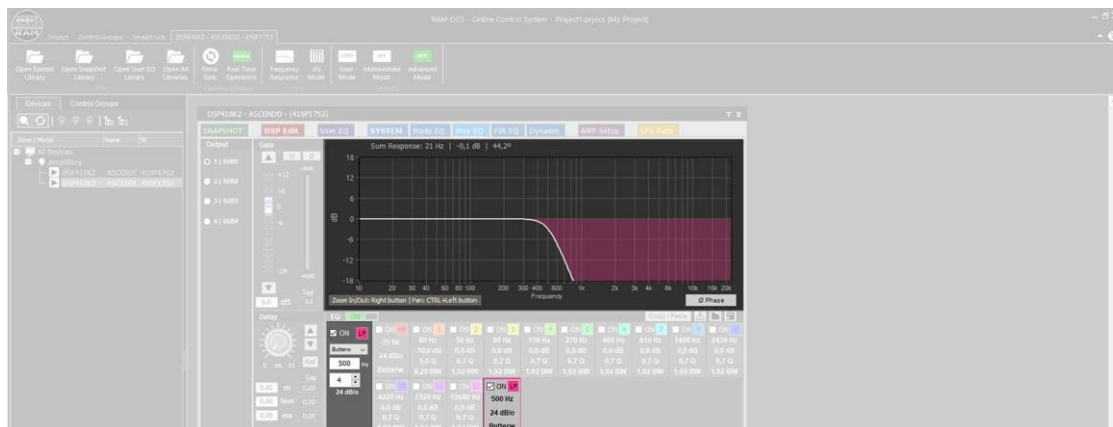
RAM OCS - Online Control System - Project1.prjocs [My Project]

Project Control Groups Smart Link DSP410K2 - ASCENDO - [410P1753]

Open System Library Open Snapshot Library Open User EQ Library Open All Libraries Force Sync Real Time Operation Frequency Response VU Mode User Mode Intermediate Mode Advanced Mode

Devices Control Groups

All Devices
Amplifiers
DSP410K2 ASCENDO 410P1762
DSP410K2 ASCENDO 410P1753

DSP410K2 - ASCENDO - [410P1753]

SNAPSHOT DSP Edit User EQ SYSTEM Mode EQ Way EQ FIR EQ Dynamic AMP Setup SPK Data

Output Gain
1 | SUB1
2 | SUB2
3 | SUB3
4 | SUB4

Sum Response: 21 Hz | -0,1 dB | 44,2º

18 12 6 0 -6 -12 -18
dB
10 20 30 40 60 80 100 200 300 400 600 1k 2k 3k 4k 6k 10k 16k 20k
Frequency

Zoom In/Out: Right button | Pan: CTRL +Left button
Ø Phase

0,0 dB
Delay
ON
Butterw
500 Hz
4
24 dB/o

35 Hz 24 dB/o Butterw
50 Hz -10,0 dB 5,0 Q 0,20 BW
50 Hz 0,0 dB 0,7 Q 1,92 BW
80 Hz 0,0 dB 0,7 Q 1,92 BW
150 Hz 0,0 dB 0,7 Q 1,92 BW
270 Hz 0,0 dB 0,7 Q 1,92 BW
460 Hz 0,0 dB 0,7 Q 1,92 BW
810 Hz 0,0 dB 0,7 Q 1,92 BW
1400 Hz 0,0 dB 0,7 Q 1,92 BW
2430 Hz 0,0 dB 0,7 Q 1,92 BW

4220 Hz 0,0 dB 0,7 Q
7320 Hz 0,0 dB 0,7 Q
12680 Hz 0,0 dB 0,7 Q
ON 500 Hz 24 dB/o Butterw

0,00 m 0,00
0,00 feet 0,00
0,00 ms 0,00